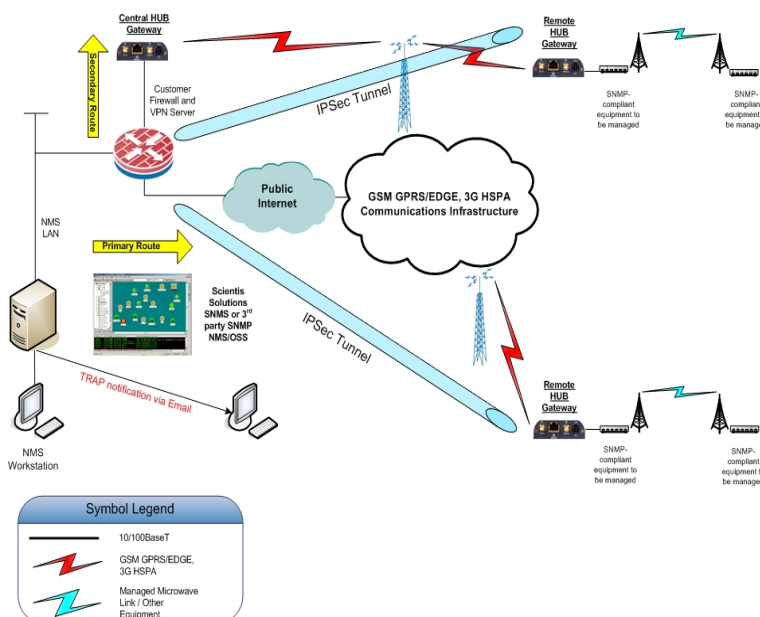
Central HUB Gateway

Secondary Route

Customer Firewall and VPN Server

IPSec Tunnel

Remote HUB Gateway

SNMP-compliant equipment to be managed

SNMP-compliant equipment to be manag

NMS LAN

Public Internet

GSM GPRS/EDGE, 3G HSPA Communications Infrastructure

Primary Route

Scientis Solutions SNMS or 3$^{rd}$ party SNMP NMS/OSS

IPSec Tunnel

TRAP notification via Email

NMS Workstation

Remote HUB Gateway

SNMP-compliant equipment to be managed

SNMP-compliant equipment t be manag

Symbol Legend

10/100BaseT

GSM GPRS/EDGE, 3G HSPA

Managed Microwave Link / Other Equipment